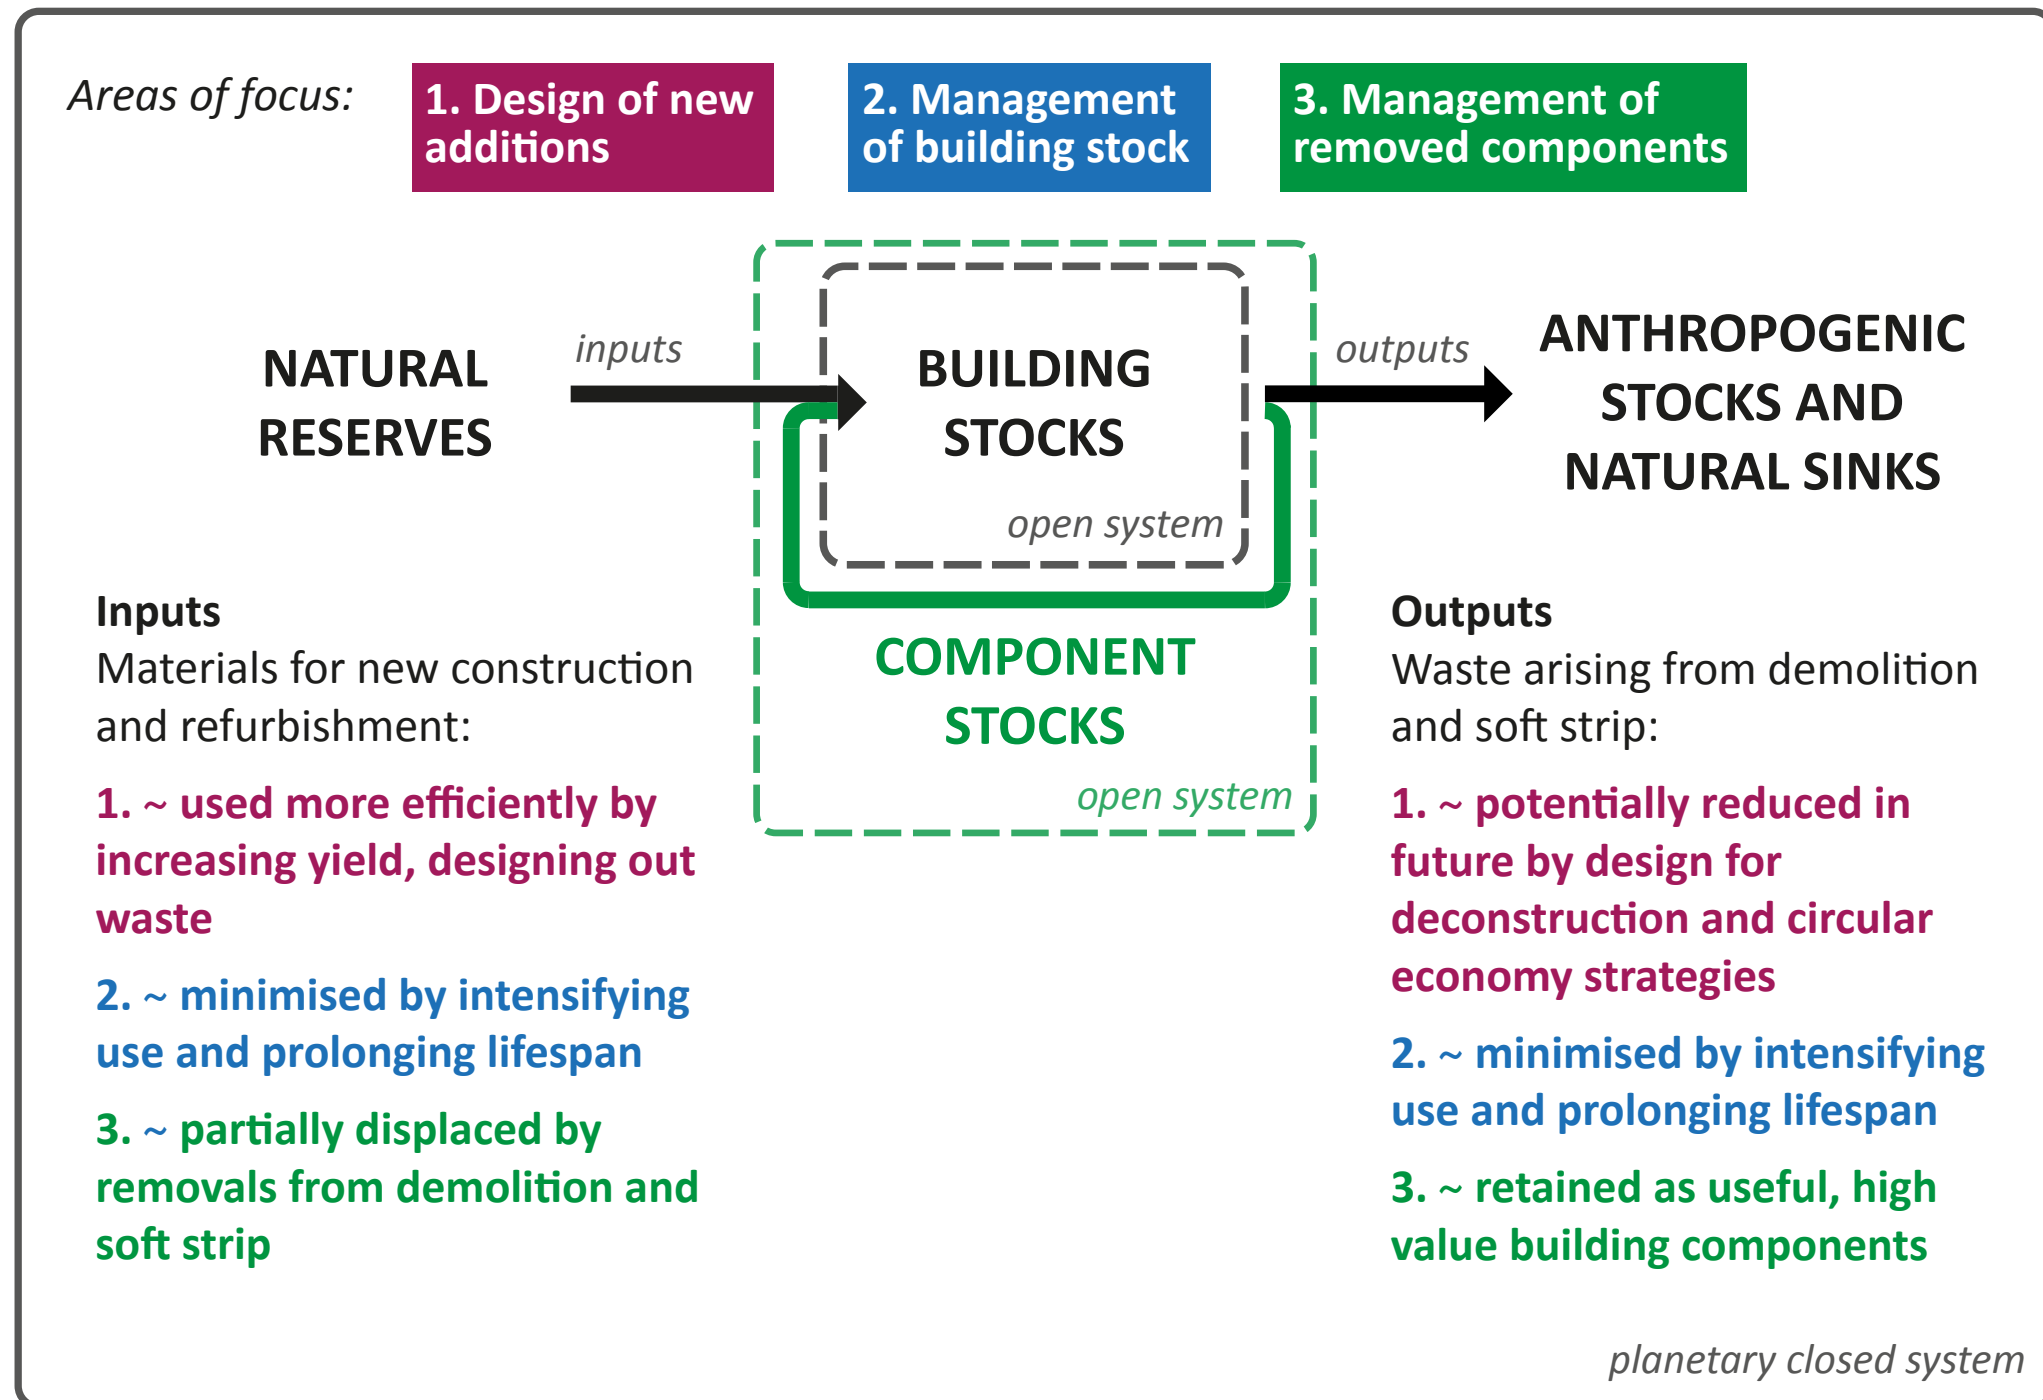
Areas of focus:

1. Design of new additions

2. Management of building stock

3. Management of removed components

NATURAL RESERVES

inputs

BUILDING STOCKS

open system

outputs

ANTHROPOGENIC STOCKS AND NATURAL SINKS

COMPONENT STOCKS

open system

Inputs
Materials for new construction and refurbishment:

1. ~ used more efficiently by increasing yield, designing out waste

2. ~ minimised by intensifying use and prolonging lifespan

3. ~ partially displaced by removals from demolition and soft strip

Outputs
Waste arising from demolition and soft strip:

1. ~ potentially reduced in future by design for deconstruction and circular economy strategies

2. ~ minimised by intensifying use and prolonging lifespan

3. ~ retained as useful, high value building components

planetary closed system